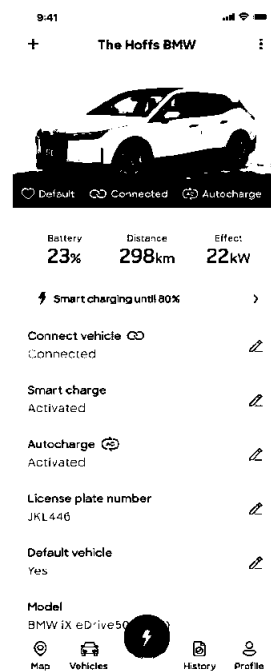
9:41

+ The Hoffs BMW ⋮

Default Connected Autocharge

Battery 23%

Distance 298km

Effect 22kW

Smart charging until 80% >

Connect vehicle
Connected

Smart charge
Activated

Autocharge
Activated

License plate number
JKL446

Default vehicle
Yes

Model
BMW iX eDrive50

Map Vehicles History Profile